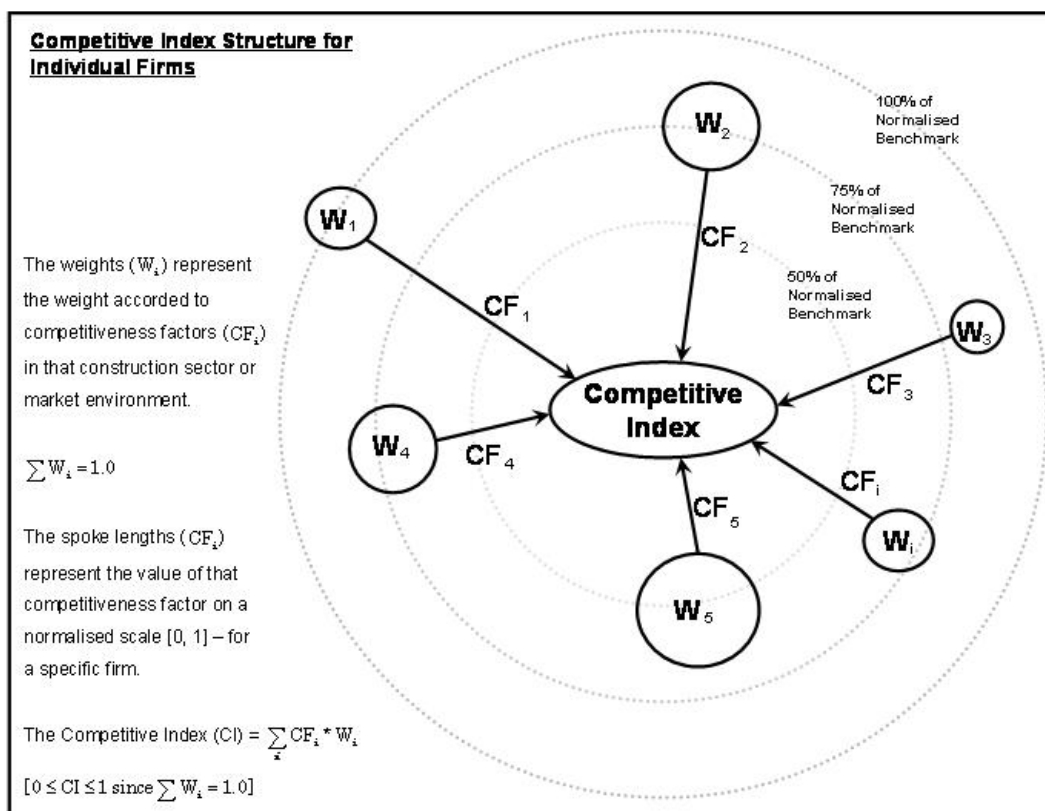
Competitive Index Structure for Individual Firms

The weights ($W_i$) represent the weight accorded to competitiveness factors ($CF_i$) in that construction sector or market environment.

$\sum W_i = 1.0$

The spoke lengths ($CF_i$) represent the value of that competitiveness factor on a normalised scale [0, 1] – for a specific firm.

The Competitive Index (CI) = $\sum_i CF_i * W_i$

$[0 \leq CI \leq 1 \text{ since } \sum W_i = 1.0]$

100% of Normalised Benchmark

75% of Normalised Benchmark

50% of Normalised Benchmark

$W_2$

$CF_2$

$W_1$

$CF_1$

$W_3$

$CF_3$

Competitive Index

$W_4$

$CF_4$

$CF_i$

$CF_5$

$W_i$

$W_5$